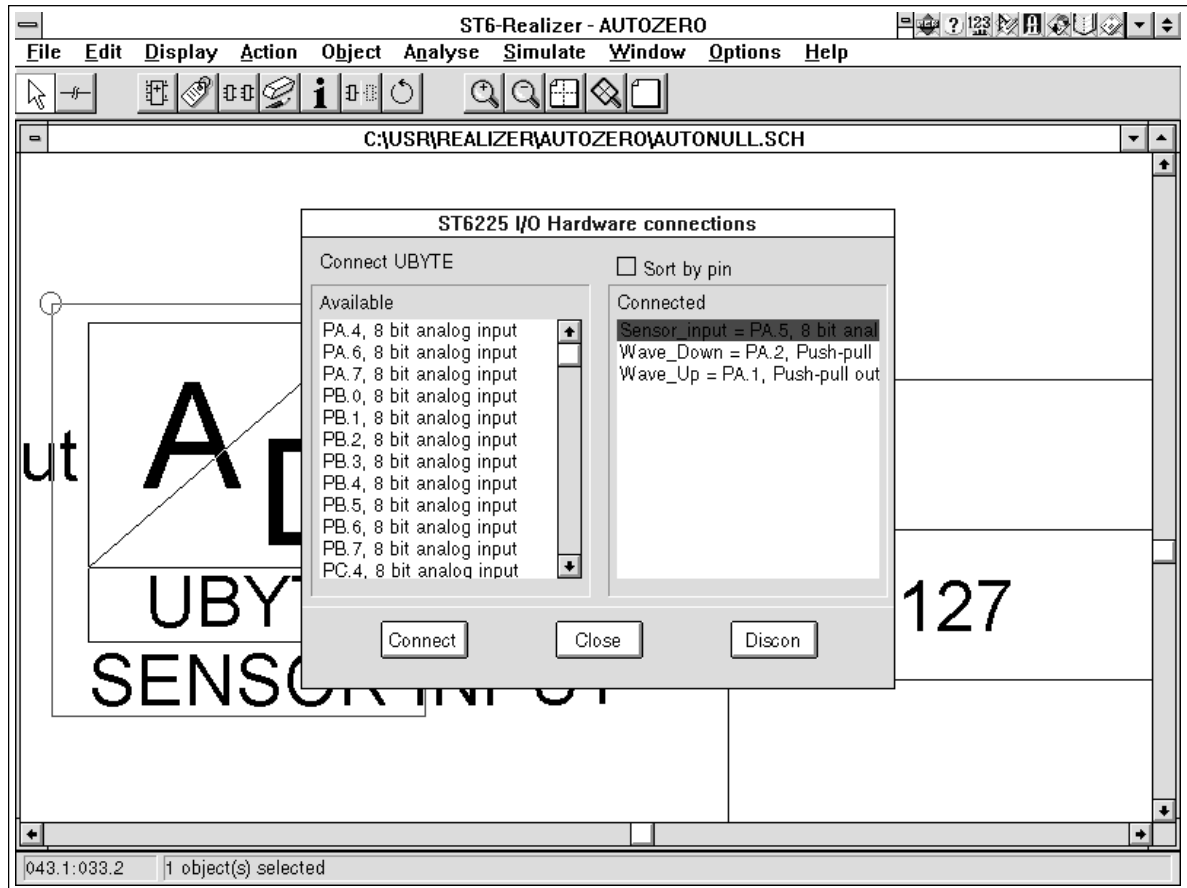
ST6-Realizer - AUTOZERO

File Edit Display Action Object Analyse Simulate Window Options Help

C:\USR\REALIZER\AUTOZERO\AUTONULL.SCH

ut A D

UBYT

SENSOR INPUT

127

ST6225 I/O Hardware connections

Connect UBYTE

Sort by pin

Available

PA.4, 8 bit analog input
PA.6, 8 bit analog input
PA.7, 8 bit analog input
PB.0, 8 bit analog input
PB.1, 8 bit analog input
PB.2, 8 bit analog input
PB.3, 8 bit analog input
PB.4, 8 bit analog input
PB.5, 8 bit analog input
PB.6, 8 bit analog input
PB.7, 8 bit analog input
PC.4, 8 bit analog input

Connected

Sensor_input = PA.5, 8 bit anal
Wave_Down = PA.2, Push-pull
Wave_Up = PA.1, Push-pull out

Connect

Close

Discon

043.1:033.2

1 object(s) selected